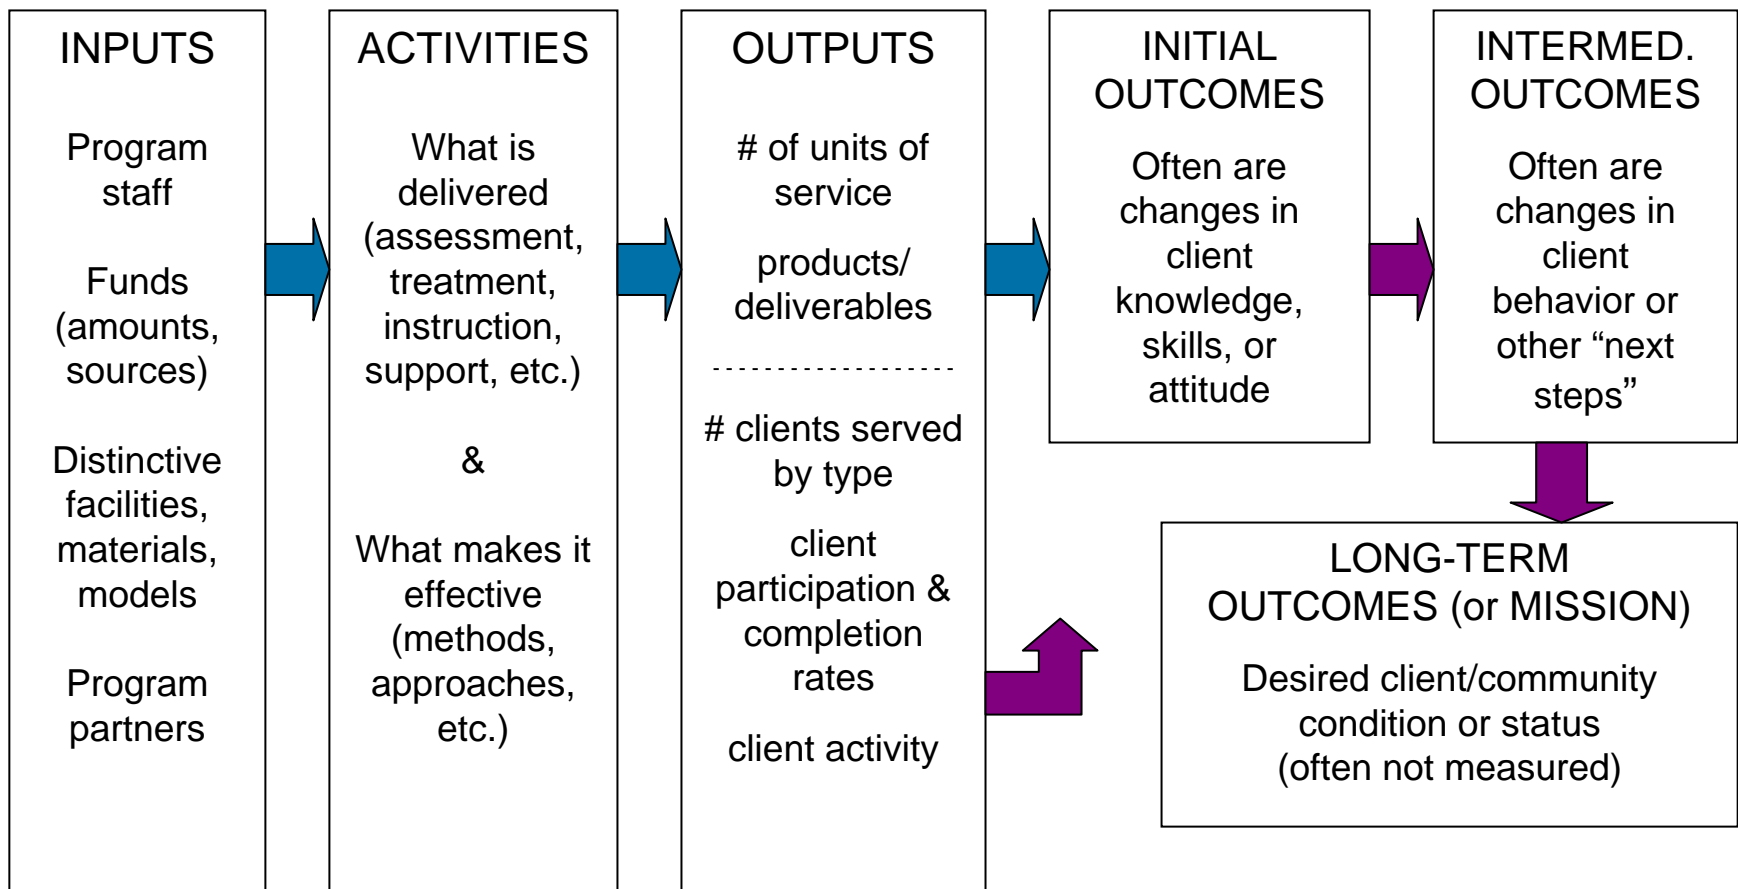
INPUTS

Program staff

Funds (amounts, sources)

Distinctive facilities, materials, models

Program partners

ACTIVITIES

What is delivered (assessment, treatment, instruction, support, etc.)

&

What makes it effective (methods, approaches, etc.)

OUTPUTS

# of units of service

products/ deliverables

# clients served by type

client participation & completion rates

client activity

INITIAL OUTCOMES

Often are changes in client knowledge, skills, or attitude

INTERMED. OUTCOMES

Often are changes in client behavior or other “next steps”

LONG-TERM OUTCOMES (or MISSION)

Desired client/community condition or status (often not measured)